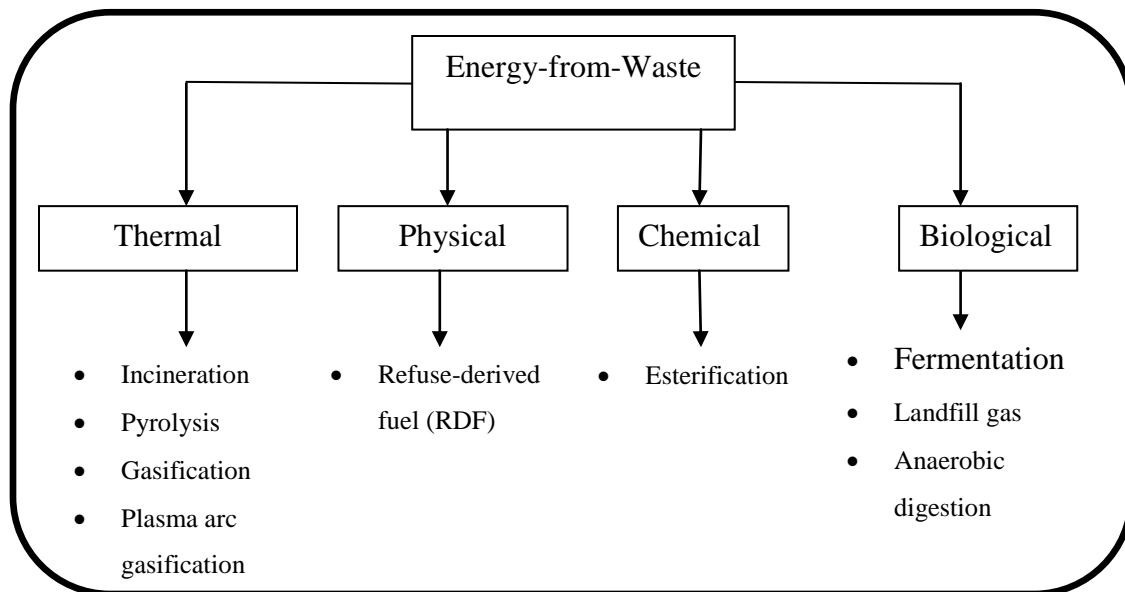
Energy-from-Waste

Thermal

- Incineration
- Pyrolysis
- Gasification
- Plasma arc gasification

Physical

- Refuse-derived fuel (RDF)

Chemical

- Esterification

Biological

- Fermentation
- Landfill gas
- Anaerobic digestion